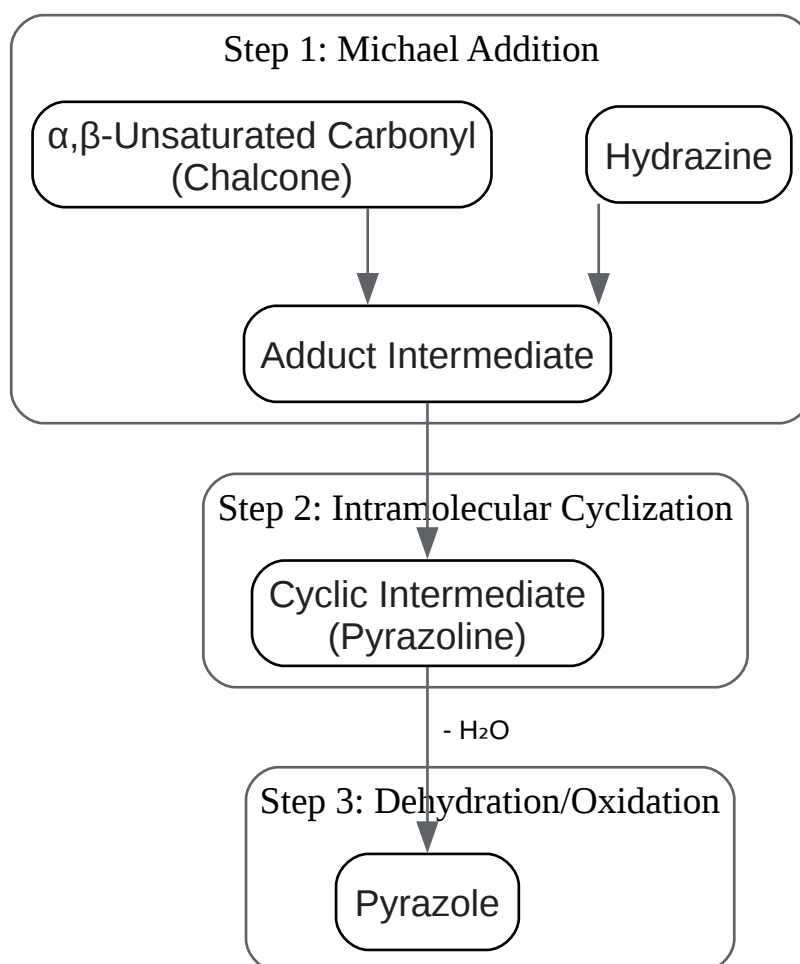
Step 1: Michael Addition

α,β-Unsaturated Carbonyl (Chalcone)

Hydrazine

Adduct Intermediate

Step 2: Intramolecular Cyclization

Cyclic Intermediate (Pyrazoline)

- $H_2O$

Step 3: Dehydration/Oxidation

Pyrazole